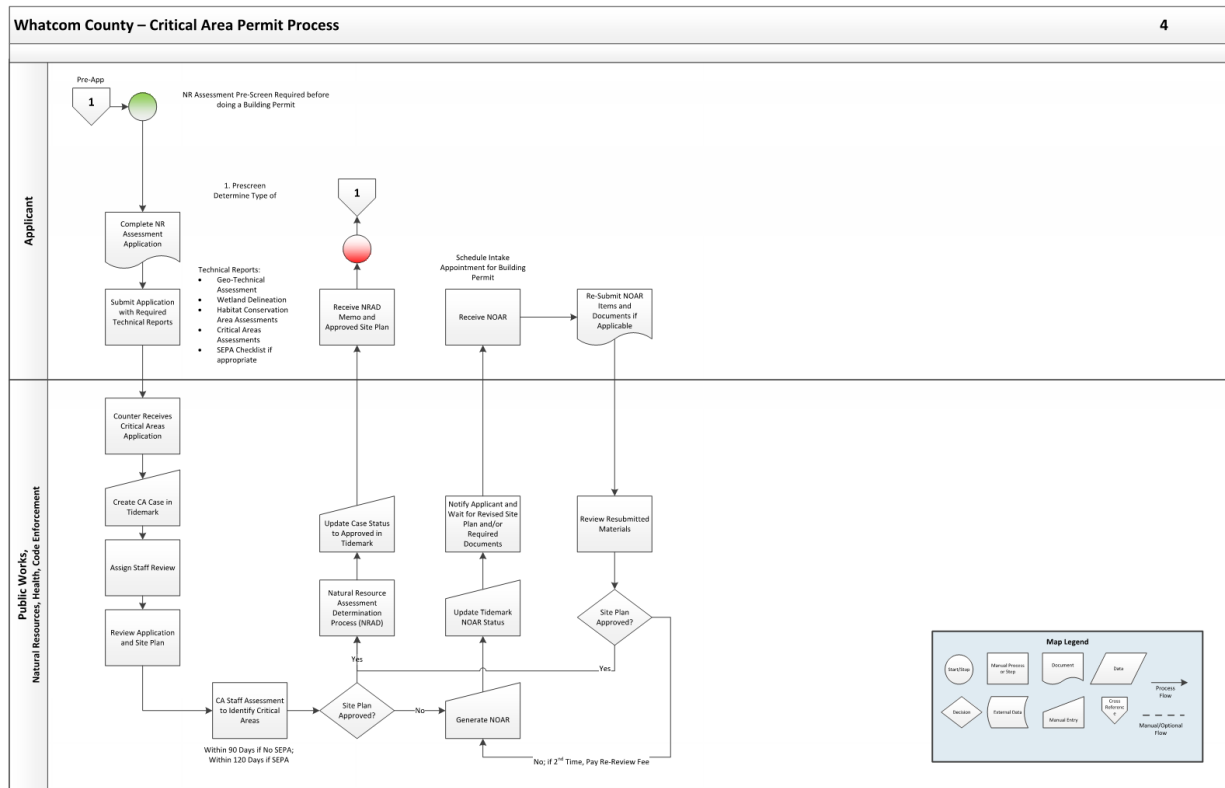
Whatcom County – Critical Area Permit Process

4

Applicant

Pre-App

1

NR Assessment Pre-Screen Required before doing a Building Permit

1. Prescreen Determine Type of

1

Complete NR Assessment Application

Technical Reports:
- Geo-Technical Assessment
- Wetland Delineation
- Habitat Conservation Area Assessments
- Critical Areas Assessments
- SEPA Checklist if appropriate

Submit Application with Required Technical Reports

Receive NRAD Memo and Approved Site Plan

Schedule Intake Appointment for Building Permit

Receive NOAR

Re-Submit NOAR Items and Documents if Applicable

Public Works, Natural Resources, Health, Code Enforcement

Counter Receives Critical Areas Application

Create CA Case in Tidemark

Assign Staff Review

Review Application and Site Plan

CA Staff Assessment to Identify Critical Areas

Within 90 Days if No SEPA; Within 120 Days if SEPA

Update Case Status to Approved in Tidemark

Natural Resource Assessment Determination Process (NRAD)

Yes

Site Plan Approved?

No

Notify Applicant and Wait for Revised Site Plan and/or Required Documents

Update Tidemark NOAR Status

Generate NOAR

Review Resubmitted Materials

Site Plan Approved?

Yes

No; if 2nd Time, Pay Re-Review Fee

Map Legend

Start/Stop

Manual Process or Step

Document

Data

Process Flow

Decision

External Data

Manual Entry

Cross Reference

Manual/Optional Flow